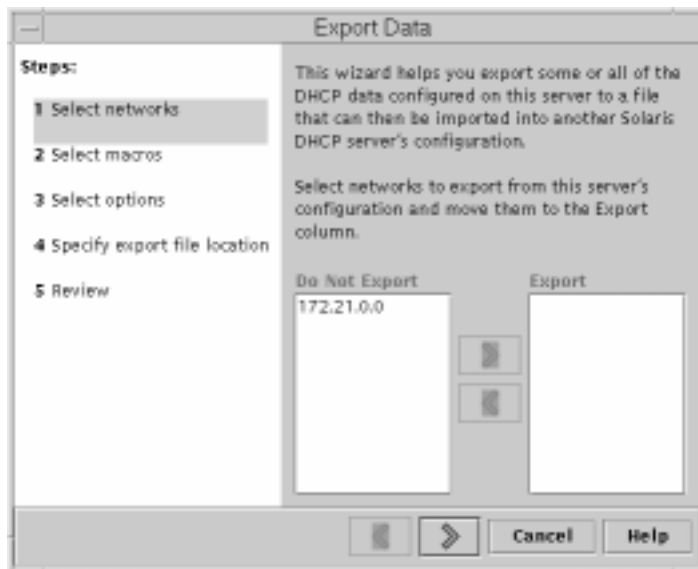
Export Data

Steps:

1 Select networks

2 Select macros

3 Select options

4 Specify export file location

5 Review

This wizard helps you export some or all of the DHCP data configured on this server to a file that can then be imported into another Solaris DHCP server's configuration.

Select networks to export from this server's configuration and move them to the Export column.

Do Not Export

172.21.0.0

Export

Cancel

Help